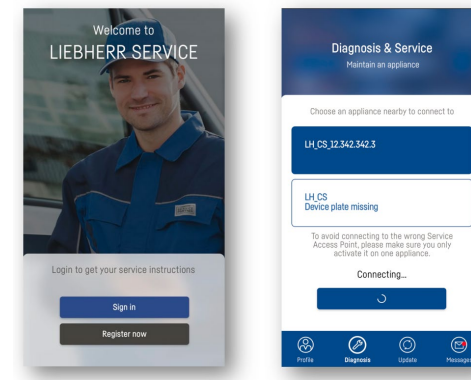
Welcome to
LIEBHERR SERVICE

Login to get your service instructions

Sign in

Register now

Diagnosis & Service
Maintain an appliance

Choose an appliance nearby to connect to

LH_CS_12.342.342.3

LH_CS
Device plate missing

To avoid connecting to the wrong Service Access Point, please make sure you only activate it on one appliance.

Connecting...

Profile
Diagnosis
Update
Messages